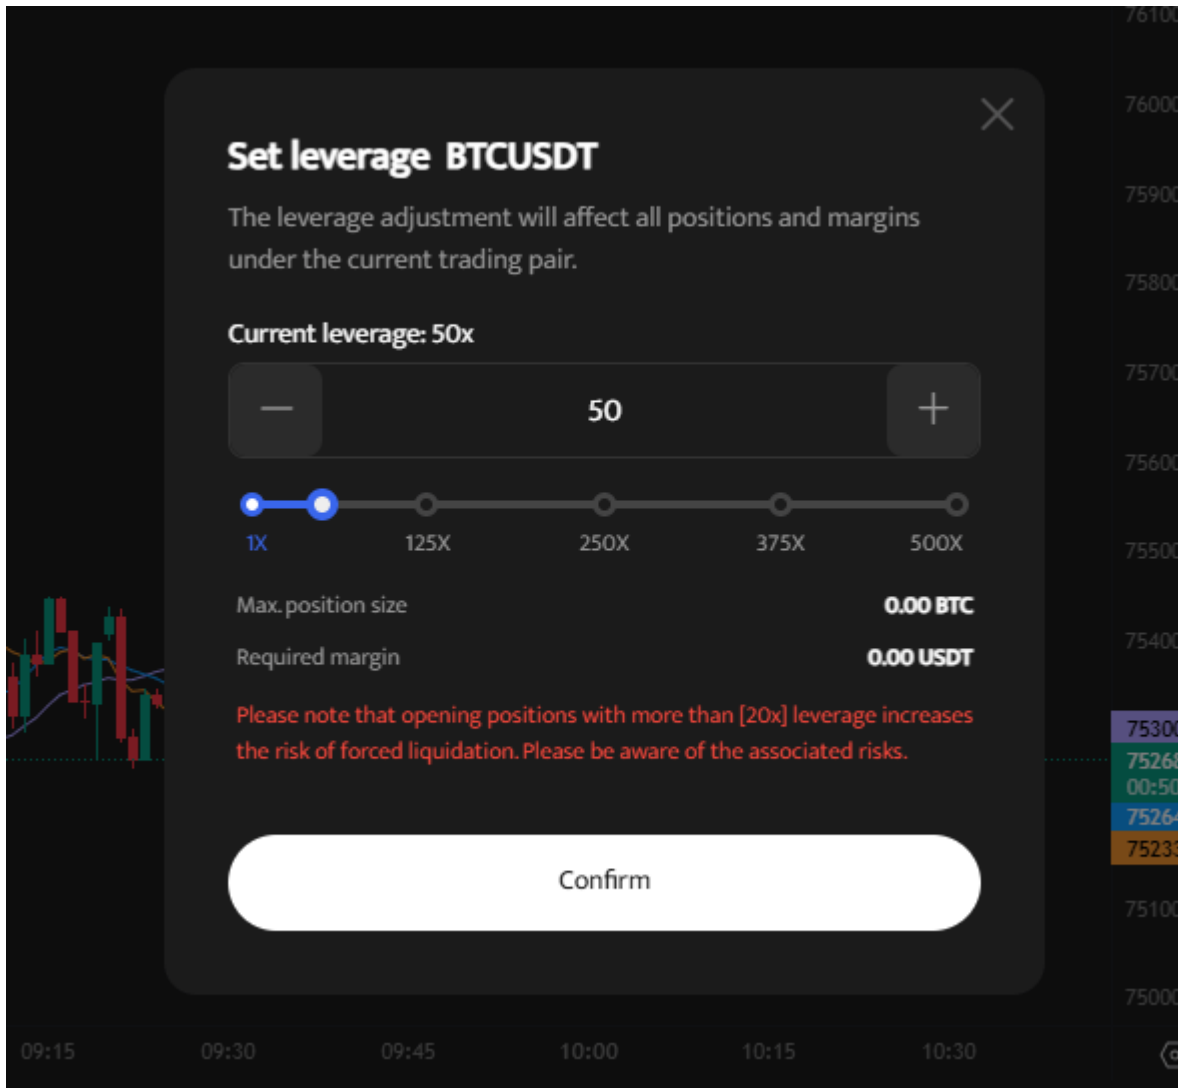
Set leverage BTCUSDT

The leverage adjustment will affect all positions and margins under the current trading pair.

Current leverage: 50x

−
50
+

1X
125X
250X
375X
500X

Max. position size
0.00 BTC

Required margin
0.00 USDT

Please note that opening positions with more than [20x] leverage increases the risk of forced liquidation. Please be aware of the associated risks.

Confirm

7610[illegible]
7600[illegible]
7590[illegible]
7580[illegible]
7570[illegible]
7560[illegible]
7550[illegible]
7540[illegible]
7530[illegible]
7526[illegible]
00:5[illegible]
7526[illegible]
7523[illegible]
7510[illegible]
7500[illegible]

09:15
09:30
09:45
10:00
10:15
10:30